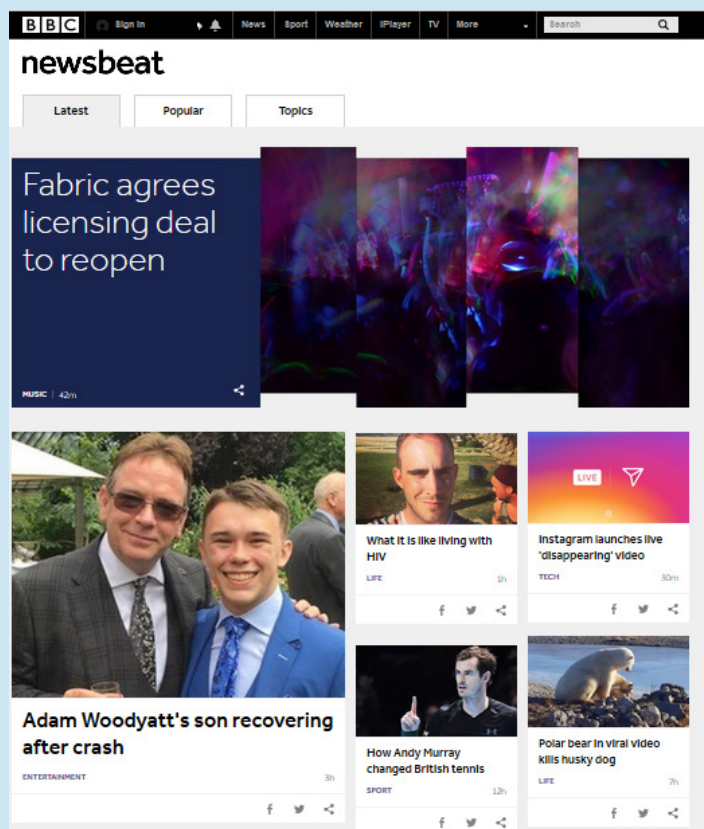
BBC Sign in News Sport Weather iPlayer TV More Search

newsbeat

Latest Popular Topics

Fabric agrees licensing deal to reopen

MUSIC | 42m

Adam Woodyatt's son recovering after crash

ENTERTAINMENT 3h

What it is like living with HIV

LIFE 1h

Instagram launches live 'disappearing' video

TECH 30m

LIVE

How Andy Murray changed British tennis

SPORT 12h

Polar bear in viral video kills husky dog

LIFE 7h